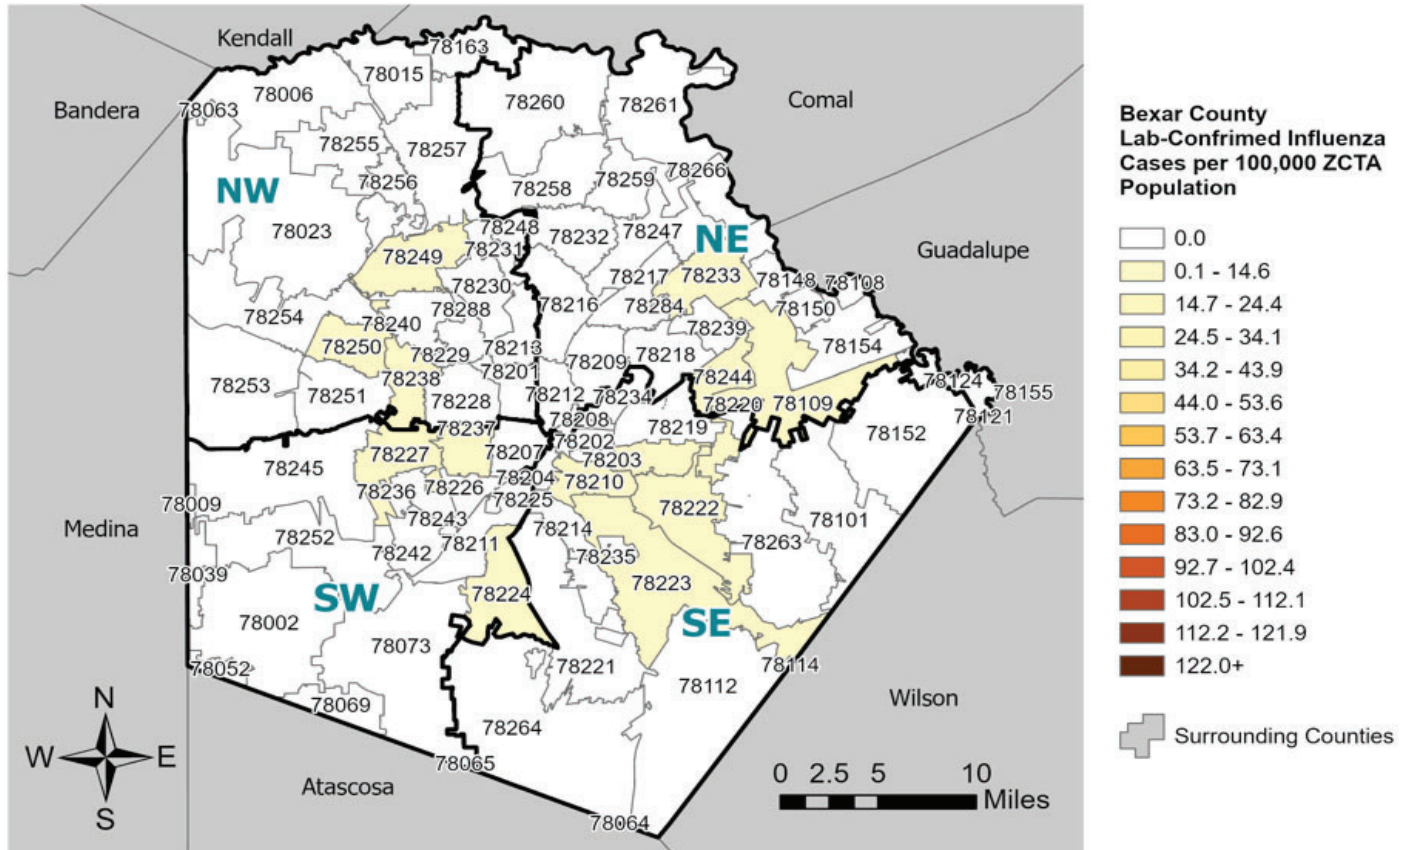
Kendall
78163
78015
Bandera
78063
78006
78260
78261
Comal
78255
78257
78256
NW
78258
78259
78266
78023
78248
78231
78232
78247
NE
Guadalupe
78249
78230
78217
78233
78148
78108
78216
78284
78150
78254
78240
78288
78239
78250
78229
78213
78209
78218
78154
78201
78253
78238
78244
78124
78155
78251
78228
78212
78234
78220
78109
78121
78208
78237
78219
78152
78202
78245
78227
78207
78203
78204
78210
78009
78236
78226
78225
78222
78243
78101
Medina
78252
78214
78242
78211
78235
78263
78039
78223
SW
78224
78002
SE
78073
78221
78114
78052
78112
Wilson
78069
78264
78065
Atascosa
78064
N
W
E
S
0 2.5 5 10
Miles

Bexar County Lab-Confrimed Influenza Cases per 100,000 ZCTA Population
0.0
0.1 - 14.6
14.7 - 24.4
24.5 - 34.1
34.2 - 43.9
44.0 - 53.6
53.7 - 63.4
63.5 - 73.1
73.2 - 82.9
83.0 - 92.6
92.7 - 102.4
102.5 - 112.1
112.2 - 121.9
122.0+
Surrounding Counties